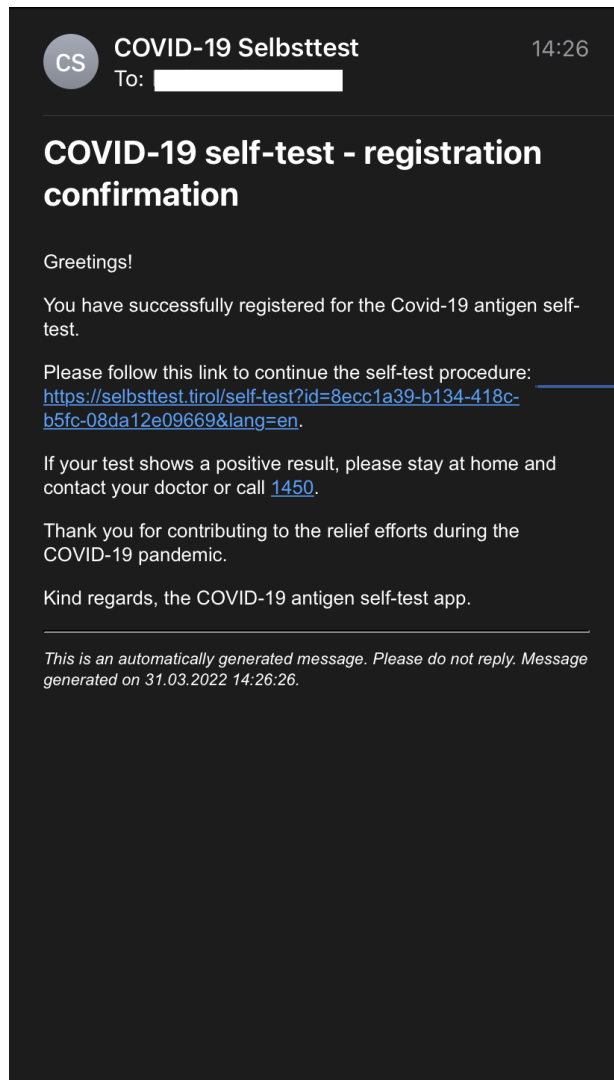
CS
COVID-19 Selbsttest
To:
14:26

COVID-19 self-test - registration confirmation

Greetings!

You have successfully registered for the Covid-19 antigen self-test.

Please follow this link to continue the self-test procedure: https://selbsttest.tirol/self-test?id=8ecc1a39-b134-418c-b5fc-08da12e09669&lang=en.

If your test shows a positive result, please stay at home and contact your doctor or call 1450.

Thank you for contributing to the relief efforts during the COVID-19 pandemic.

Kind regards, the COVID-19 antigen self-test app.

This is an automatically generated message. Please do not reply. Message generated on 31.03.2022 14:26:26.